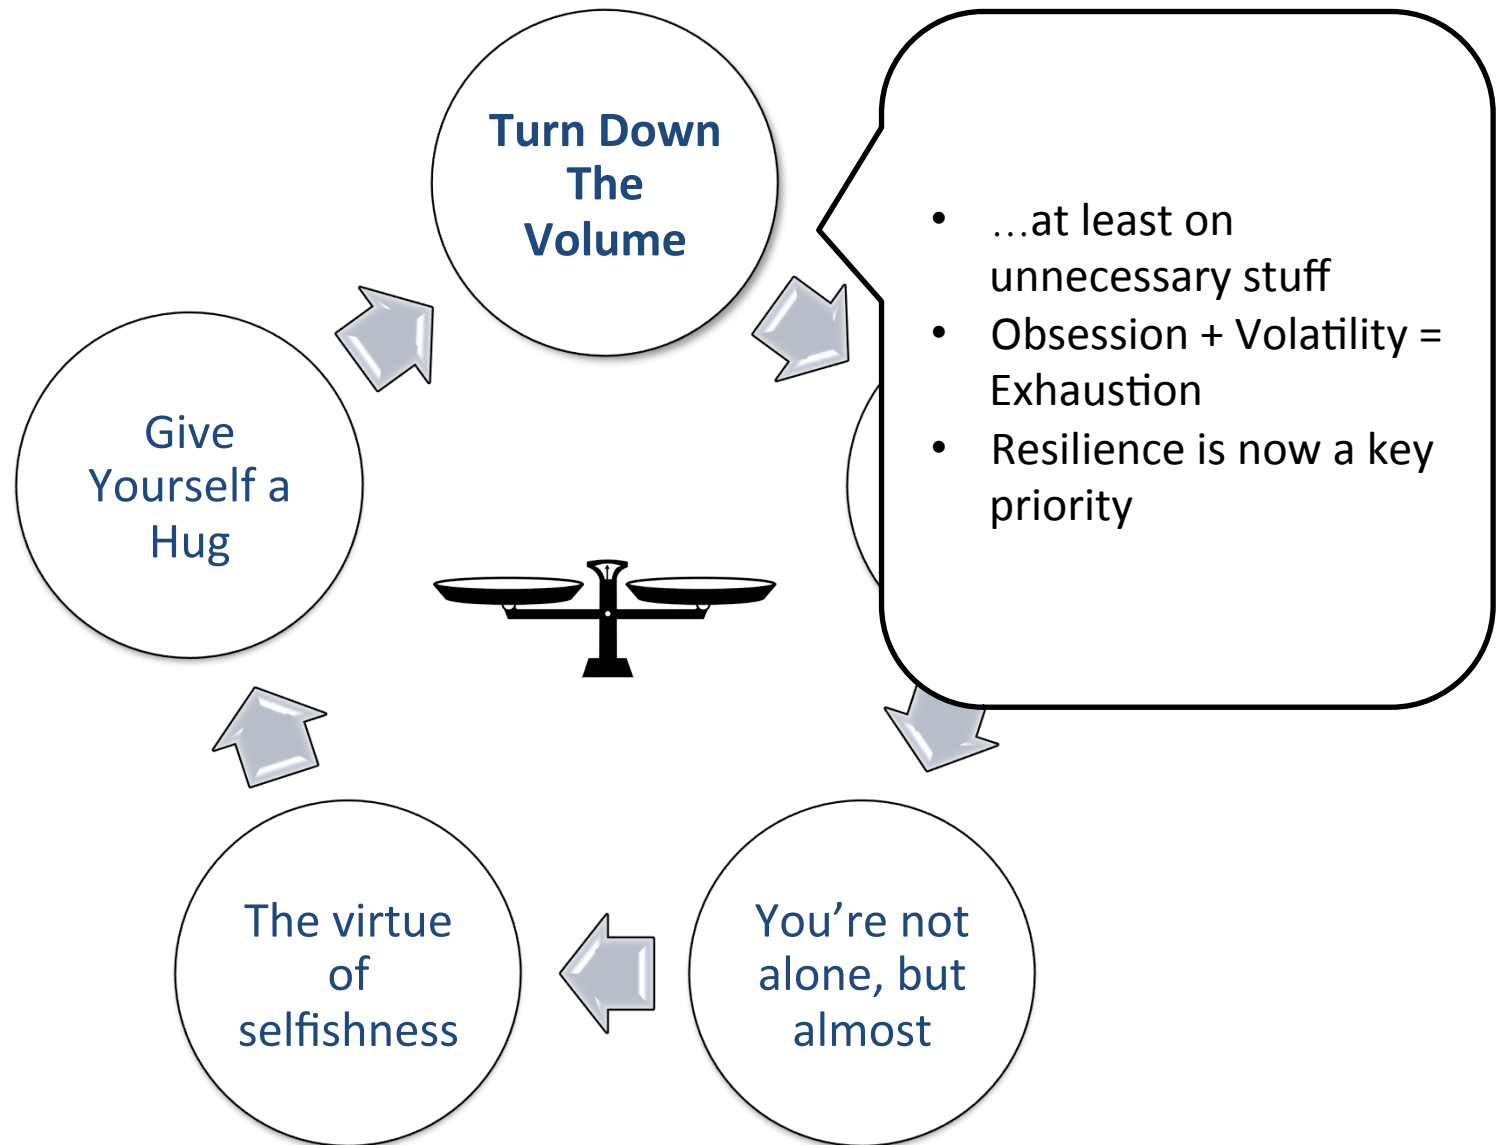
Turn Down The Volume

• …at least on unnecessary stuff
• Obsession + Volatility = Exhaustion
• Resilience is now a key priority

Give Yourself a Hug

You're not alone, but almost

The virtue of selfishness